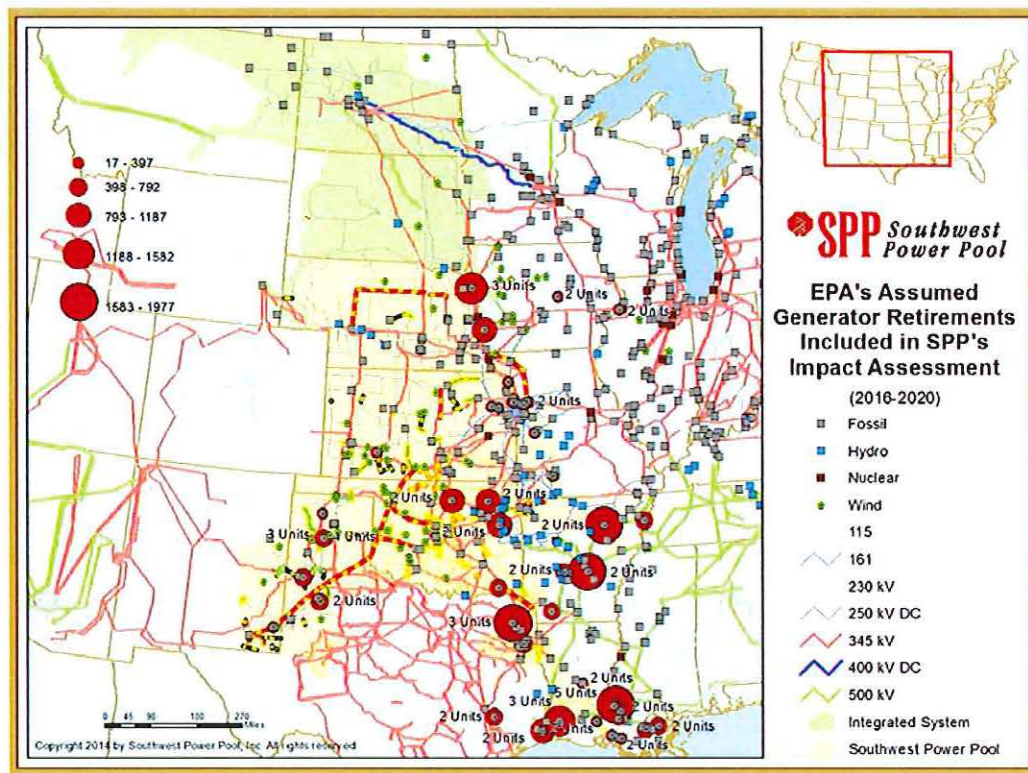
17 - 397
398 - 792
793 - 1187
1188 - 1582
1583 - 1977

3 Units
2 Units
2 Units
2 Units
2 Units
2 Units
3 Units
1 Units
3 Units
2 Units
2 Units
2 Units
2 Units
2 Units
3 Units
3 Units
5 Units
2 Units
2 Units
2 Units
2 Units
2 Units
2 Units

0 45 90 180 270 Miles
Copyright 2014 by Southwest Power Pool, Inc. All rights reserved

SPP Southwest Power Pool

EPA's Assumed Generator Retirements Included in SPP's Impact Assessment
(2016-2020)

Fossil
Hydro
Nuclear
Wind
115
161
230 kV
250 kV DC
345 kV
400 kV DC
500 kV
Integrated System
Southwest Power Pool